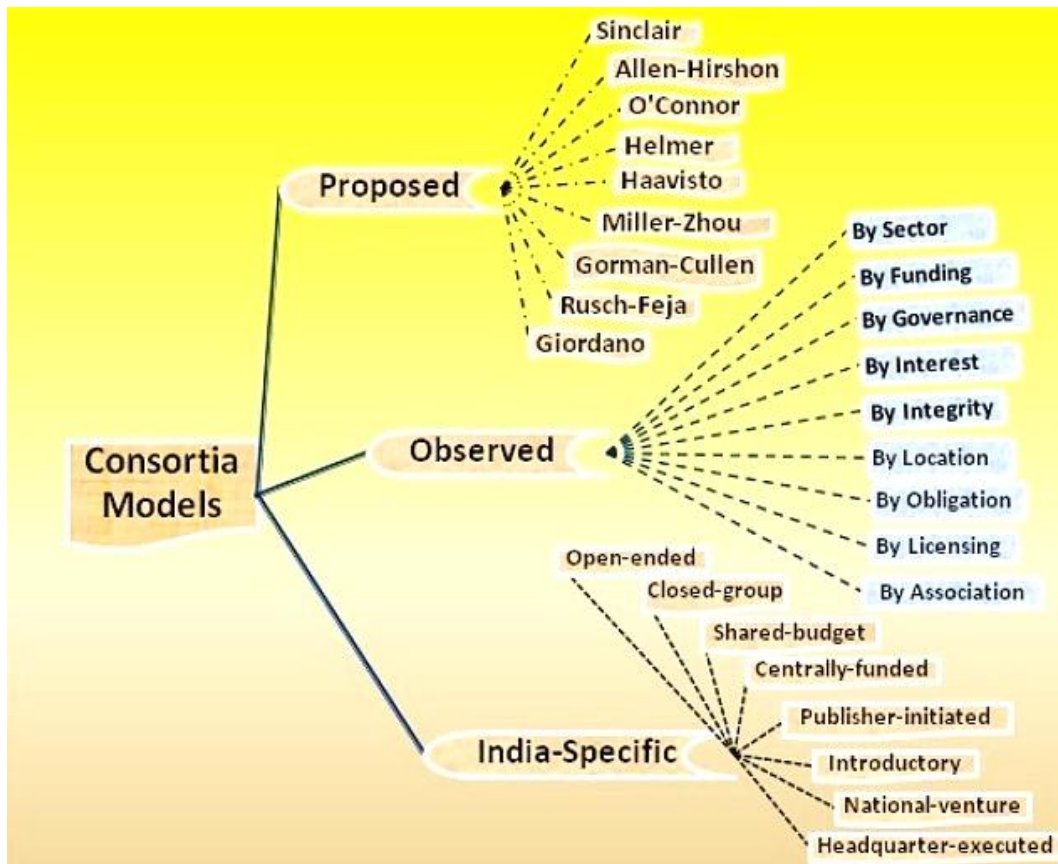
Consortia Models

Proposed

Sinclair
Allen-Hirshon
O'Connor
Helmer
Haavisto
Miller-Zhou
Gorman-Cullen
Rusch-Feja
Giordano

Observed

By Sector
By Funding
By Governance
By Interest
By Integrity
By Location
By Obligation
By Licensing
By Association

India-Specific

Open-ended
Closed-group
Shared-budget
Centrally-funded
Publisher-initiated
Introductory
National-venture
Headquarter-executed